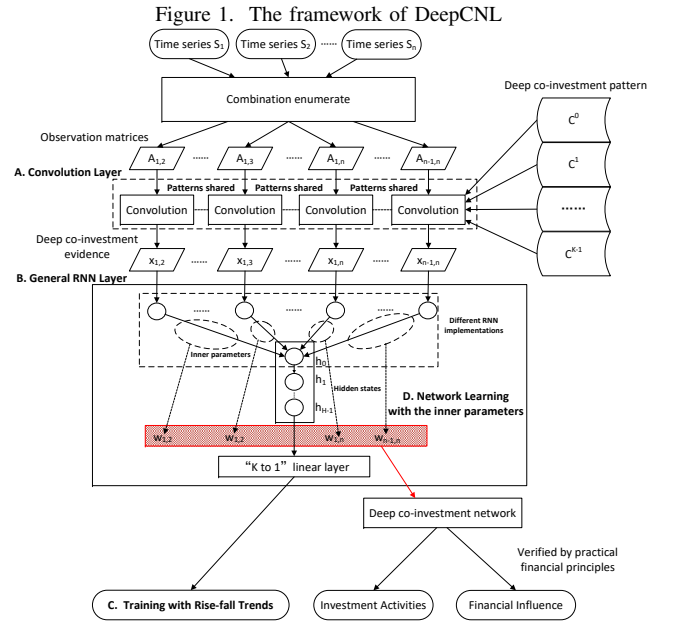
Figure 1. The framework of DeepCNL

Time series $S_1$

Time series $S_2$

......

Time series $S_n$

Combination enumerate

Deep co-investment pattern

Observation matrices

$A_{1,2}$

......

$A_{1,3}$

......

$A_{1,n}$

......

$A_{n-1,n}$

$C^0$

$C^1$

.......

$C^{K-1}$

A. Convolution Layer

Patterns shared

Patterns shared

Patterns shared

Convolution

Convolution

Convolution

Convolution

Deep co-investment evidence

$x_{1,2}$

......

$x_{1,3}$

......

$x_{1,n}$

......

$x_{n-1,n}$

B. General RNN Layer

......

......

......

Different RNN implementations

Inner parameters

$h_0$

$h_1$

Hidden states

$h_{H-1}$

D. Network Learning with the inner parameters

$w_{1,2}$

$w_{1,2}$

$w_{1,n}$

$w_{n-1,n}$

"K to 1" linear layer

Deep co-investment network

Verified by practical financial principles

C. Training with Rise-fall Trends

Investment Activities

Financial Influence